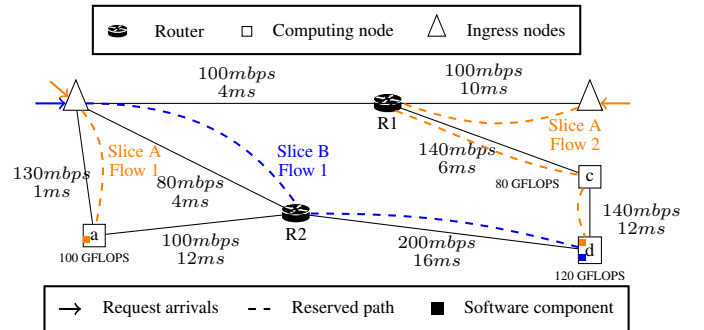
Router □ Computing node △ Ingress nodes

$100mbps$ $4ms$

$100mbps$ $10ms$

R1

Slice A Flow 2

$130mbps$ $1ms$

Slice A Flow 1

Slice B Flow 1

$80mbps$ $4ms$

$140mbps$ $6ms$

80 GFLOPS

c

$140mbps$ $12ms$

a

100 GFLOPS

R2

$100mbps$ $12ms$

$200mbps$ $16ms$

d

120 GFLOPS

→ Request arrivals - - - Reserved path ■ Software component